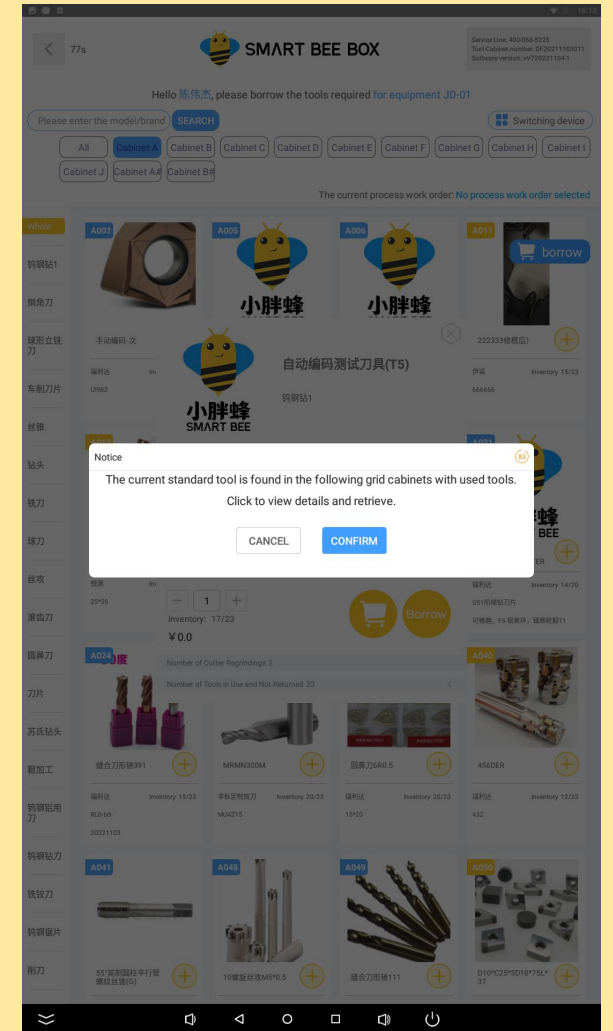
16:13

77s

SMART BEE BOX

Service Line: 400-068-5225
Tool Cabinet number: DF20211103011
Software version: vV720231104-1

Hello 陈伟杰, please borrow the tools required for equipment JD-01

Please enter the model/brand SEARCH

Switching device

All Cabinet A Cabinet B Cabinet C Cabinet D Cabinet E Cabinet F Cabinet G Cabinet H Cabinet I
Cabinet J Cabinet A# Cabinet B#

The current process work order: No process work order selected

Whole
钨钢钻1
倒角刀
球形立铣刀
车削刀片
丝锥
钻头
铣刀
球刀
丝攻
滚齿刀
圆鼻刀
刀片
苏氏钻头
粗加工
钨钢铝用刀
钨钢钻刀
铰铰刀
钨钢锯片
削刀

A002
手动编码-次
瑞利达
U8982

A005
小胖蜂

A006
小胖蜂

A011
borrow
222333修模后)
伊诺
666666
Inventory 15/23

小胖蜂
SMART BEE
自动编码测试刀具(T5)
钨钢钻1

Notice
The current standard tool is found in the following grid cabinets with used tools.
Click to view details and retrieve.
CANCEL CONFIRM

锐美
25*36

1
Inventory: 17/23
¥0.0
Borrow

瑞利达 Inventory 14/20
051钨钢钻刀片
可换刀，F5-锁紧环，锁刚铝刀11

Number of Cutter Regrindings 2
Number of Tools in Use and Not Returned 23

A024
建合刀形锉391
瑞利达 Inventory 19/23
RLD-60-
20231103

MRMN300M
非标定制铣刀 Inventory 20/23
MU4215

圆鼻刀6R0.5
瑞利达 Inventory 20/23
10*20

A040
456DER
瑞利达 Inventory 12/23
432

A041
55°直制圆柱平行管螺纹丝锥(G)

A048
10螺旋丝攻M5*0.5

A049
建合刀形锉111

A050
D10*C25*SD10*75L*37